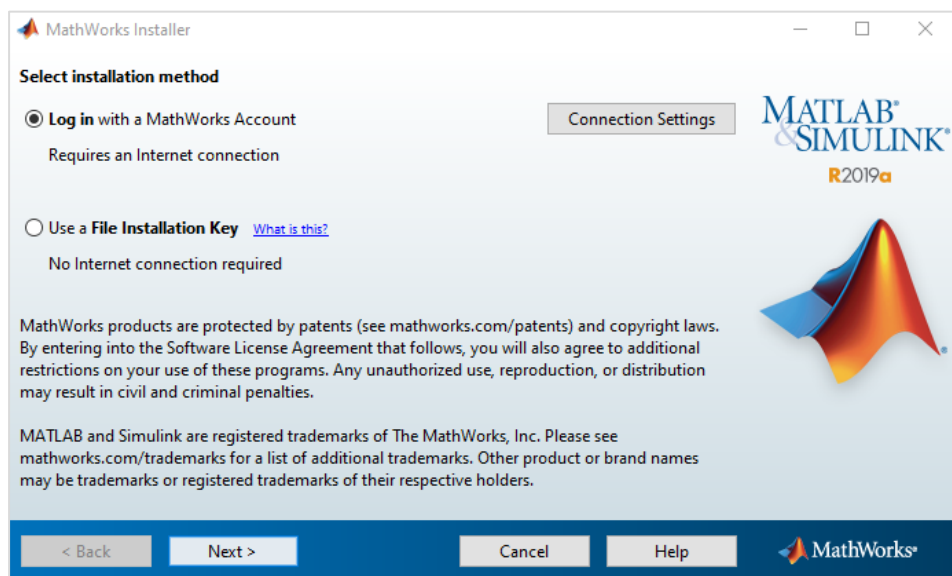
MathWorks Installer

Select installation method

Log in with a MathWorks Account

Requires an Internet connection

Connection Settings

MATLAB® & SIMULINK® R2019a

Use a File Installation Key What is this?

No Internet connection required

MathWorks products are protected by patents (see mathworks.com/patents) and copyright laws. By entering into the Software License Agreement that follows, you will also agree to additional restrictions on your use of these programs. Any unauthorized use, reproduction, or distribution may result in civil and criminal penalties.

MATLAB and Simulink are registered trademarks of The MathWorks, Inc. Please see mathworks.com/trademarks for a list of additional trademarks. Other product or brand names may be trademarks or registered trademarks of their respective holders.

< Back

Next >

Cancel

Help

MathWorks®